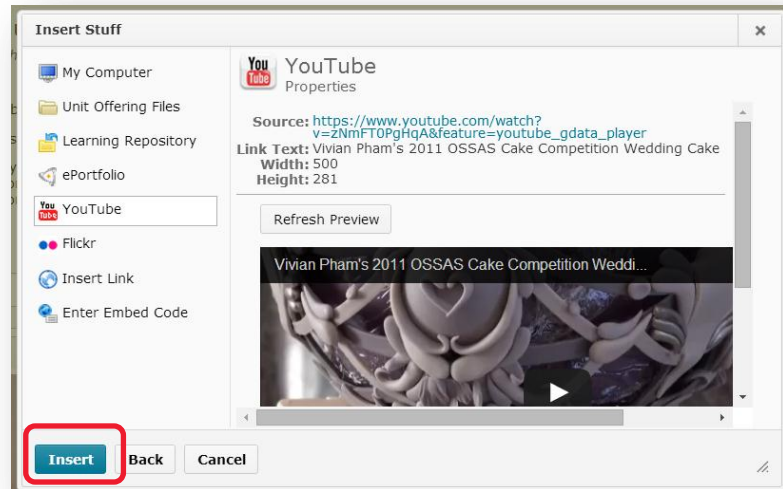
Insert Stuff

×

My Computer
Unit Offering Files
Learning Repository
ePortfolio
YouTube
Flickr
Insert Link
Enter Embed Code

YouTube
YouTube
Properties

Source: https://www.youtube.com/watch?v=zNmFT0PgHqA&feature=youtube_gdata_player
Link Text: Vivian Pham's 2011 OSSAS Cake Competition Wedding Cake
Width: 500
Height: 281

Refresh Preview

Vivian Pham's 2011 OSSAS Cake Competition Weddi...

Insert Back Cancel